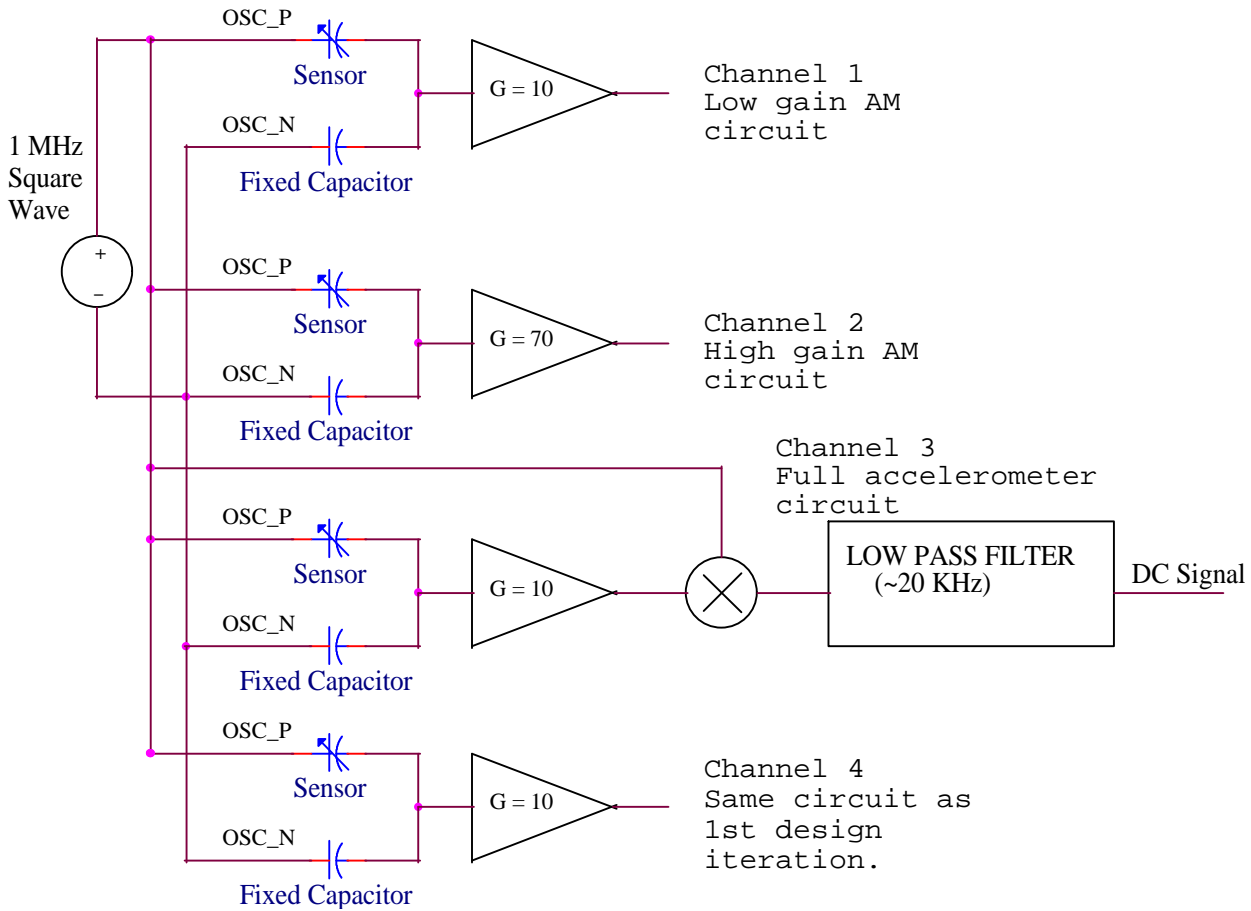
1 MHz Square Wave

+
−

OSC_P
Sensor
OSC_N
Fixed Capacitor

G = 10

Channel 1
Low gain AM circuit

OSC_P
Sensor
OSC_N
Fixed Capacitor

G = 70

Channel 2
High gain AM circuit

Channel 3
Full accelerometer circuit

OSC_P
Sensor
OSC_N
Fixed Capacitor

G = 10

LOW PASS FILTER
(~20 KHz)

DC Signal

OSC_P
Sensor
OSC_N
Fixed Capacitor

G = 10

Channel 4
Same circuit as 1st design iteration.